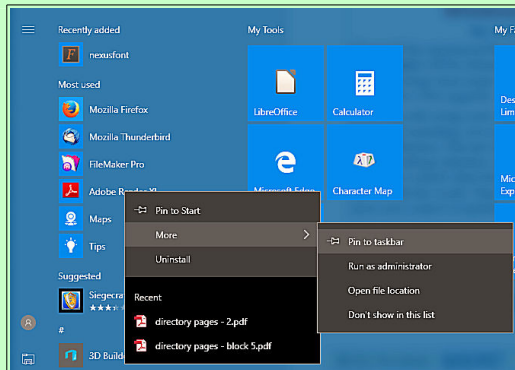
Recently added

nexusfont

Most used

Mozilla Firefox

Mozilla Thunderbird

FileMaker Pro

Adobe Reader XI

Maps

Tips

Suggested

Siegecra

★★★★

#

3D Build

My Tools

LibreOffice

Calculator

Microsoft Edge

Character Map

My F

Des

Lim

Mic

Exp

Pin to Start

More

Uninstall

Recent

directory pages - 2.pdf

directory pages - block 5.pdf

Pin to taskbar

Run as administrator

Open file location

Don't show in this list